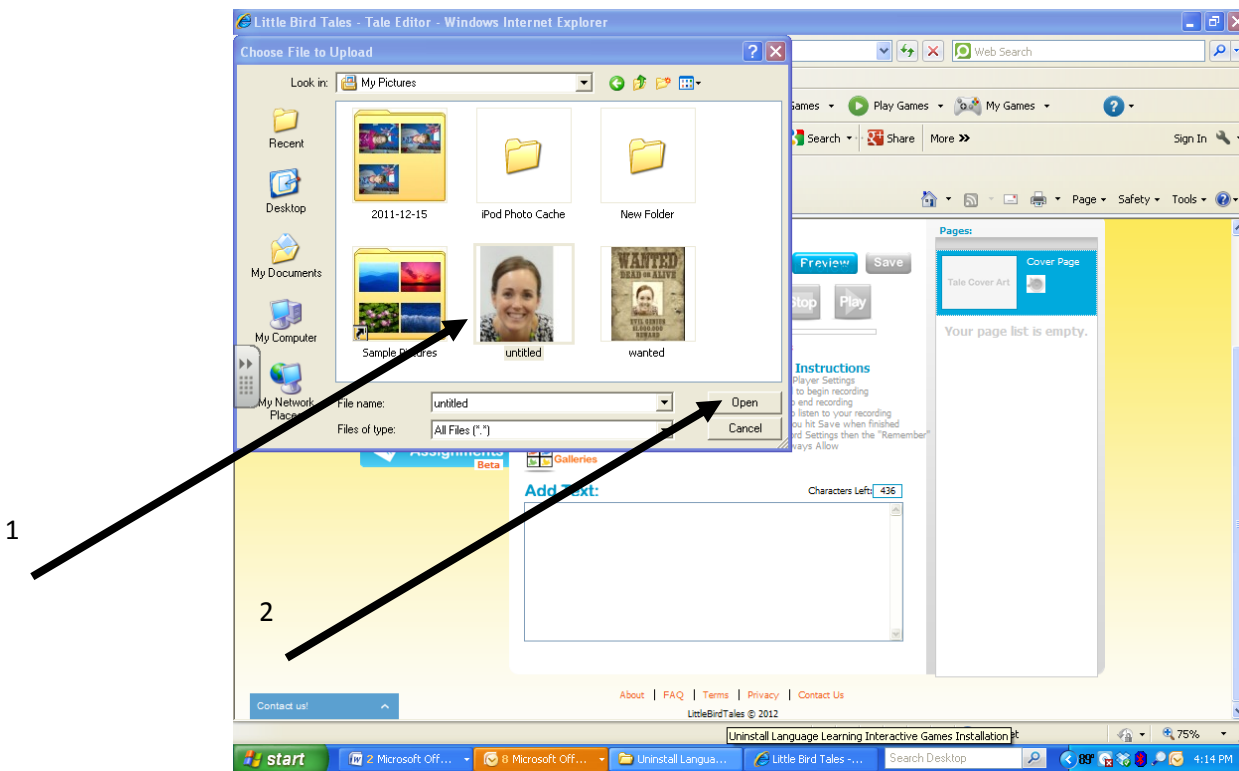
Little Bird Tales - Tale Editor - Windows Internet Explorer

Choose File to Upload

Look in: My Pictures

Recent
Desktop
My Documents
My Computer
My Network Places

2011-12-15
iPod Photo Cache
New Folder
Sample Pictures
untitled
wanted

WANTED
DEAD OR ALIVE

File name: untitled
Files of type: All Files (*.*)
Open
Cancel

Web Search
Games
Play Games
My Games
Search
Share
More
Sign In
Page
Safety
Tools

Preview
Save
Stop
Play

Pages:
Tale Cover Art
Cover Page
Your page list is empty.

Instructions
Player Settings
to begin recording
end recording
listen to your recording
ou hit Save when finished
rd Settings then the "Remember"
ways Allow

Assignments
Beta
Galleries

Add Text:
Characters Left: 436

1

2

Contact us!

About | FAQ | Terms | Privacy | Contact Us
LittleBirdTales © 2012

Uninstall Language Learning Interactive Games Installation

75%

start
2 Microsoft Off...
8 Microsoft Off...
Uninstall Langua...
Little Bird Tales -...
Search Desktop
4:14 PM